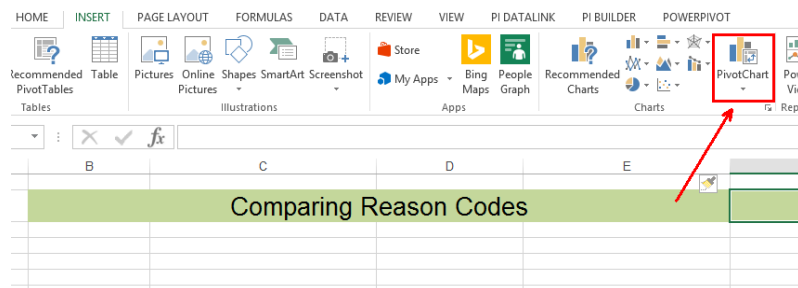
HOME INSERT PAGE LAYOUT FORMULAS DATA REVIEW VIEW PI DATALINK PI BUILDER POWERPIVOT

Recommended PivotTables Table
Tables

Pictures Online Pictures Shapes SmartArt Screenshot
Illustrations

Store
My Apps
Bing Maps People Graph
Apps

Recommended Charts
PivotChart
Charts

Po Vi
Re

fx

B C D E

Comparing Reason Codes